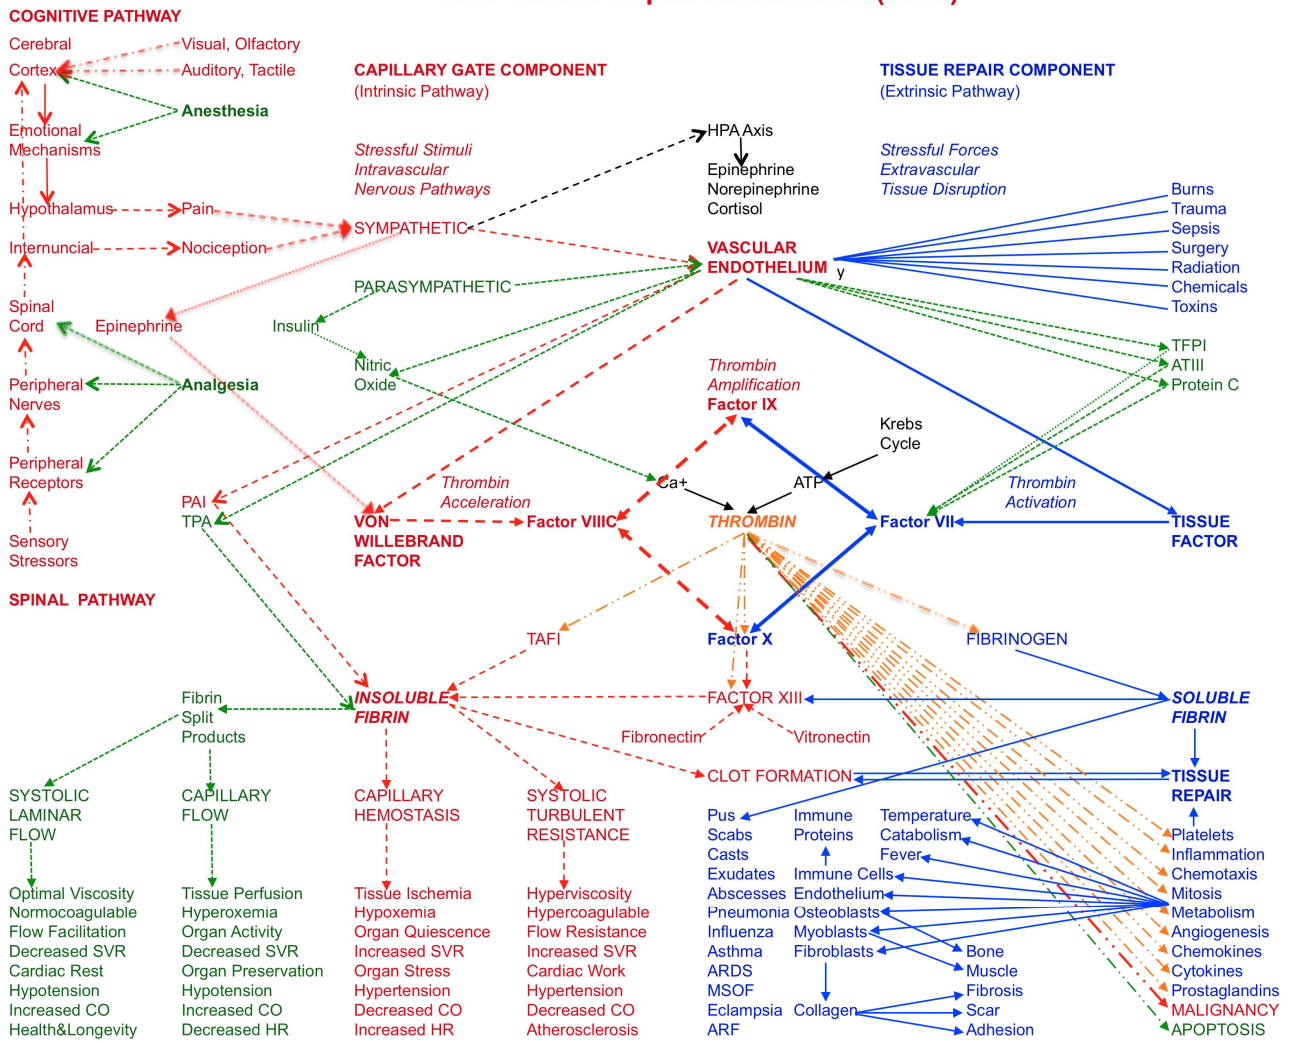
COGNITIVE PATHWAY

Cerebral
Cortex
Visual, Olfactory
Auditory, Tactile
Anesthesia
Emotional
Mechanisms
Hypothalamus
Pain
Internuncial
Nociception
Spinal
Cord
Epinephrine
Peripheral
Nerves
Analgesia
Peripheral
Receptors
Sensory
Stressors

SPINAL PATHWAY

CAPILLARY GATE COMPONENT
(Intrinsic Pathway)

Stressful Stimuli
Intravascular
Nervous Pathways

SYMPATHETIC
PARASYMPATHETIC
Insulin
Nitric
Oxide

HPA Axis
Epinephrine
Norepinephrine
Cortisol

VASCULAR
ENDOTHELIUM

TISSUE REPAIR COMPONENT
(Extrinsic Pathway)

Stressful Forces
Extravascular
Tissue Disruption

Burns
Trauma
Sepsis
Surgery
Radiation
Chemicals
Toxins

TFPI
ATIII
Protein C

Thrombin
Amplification
Factor IX

Krebs
Cycle

Thrombin
Activation

PAI
TPA

VON
WILLEBRAND
FACTOR

Thrombin
Acceleration
Factor VIIIC

Ca+
ATP
THROMBIN
Factor VII
TISSUE
FACTOR

TAFI
Factor X
FIBRINOGEN

Fibrin
Split
Products

INSOLUBLE
FIBRIN

FACTOR XIII
SOLUBLE
FIBRIN

Fibronectin
Vitronectin

CLOT FORMATION
TISSUE
REPAIR

SYSTOLIC
LAMINAR
FLOW

CAPILLARY
FLOW

CAPILLARY
HEMOSTASIS

SYSTOLIC
TURBULENT
RESISTANCE

Optimal Viscosity
Normocoagulable
Flow Facilitation
Decreased SVR
Cardiac Rest
Hypotension
Increased CO
Health&Longevity

Tissue Perfusion
Hyperoxemia
Organ Activity
Decreased SVR
Organ Preservation
Hypotension
Increased CO
Decreased HR

Tissue Ischemia
Hypoxemia
Organ Quiescence
Increased SVR
Organ Stress
Hypertension
Decreased CO
Increased HR

Hyperviscosity
Hypercoagulable
Flow Resistance
Increased SVR
Cardiac Work
Hypertension
Decreased CO
Atherosclerosis

Pus
Scabs
Casts
Exudates
Abscesses
Pneumonia
Influenza
Asthma
ARDS
MSOF
Eclampsia
ARF

Immune
Proteins
Immune Cells
Endothelium
Osteoblasts
Myoblasts
Fibroblasts
Collagen

Temperature
Catabolism
Fever

Bone
Muscle
Fibrosis
Scar
Adhesion

Platelets
Inflammation
Chemotaxis
Mitosis
Metabolism
Angiogenesis
Chemokines
Cytokines
Prostaglandins
MALIGNANCY
APOPTOSIS